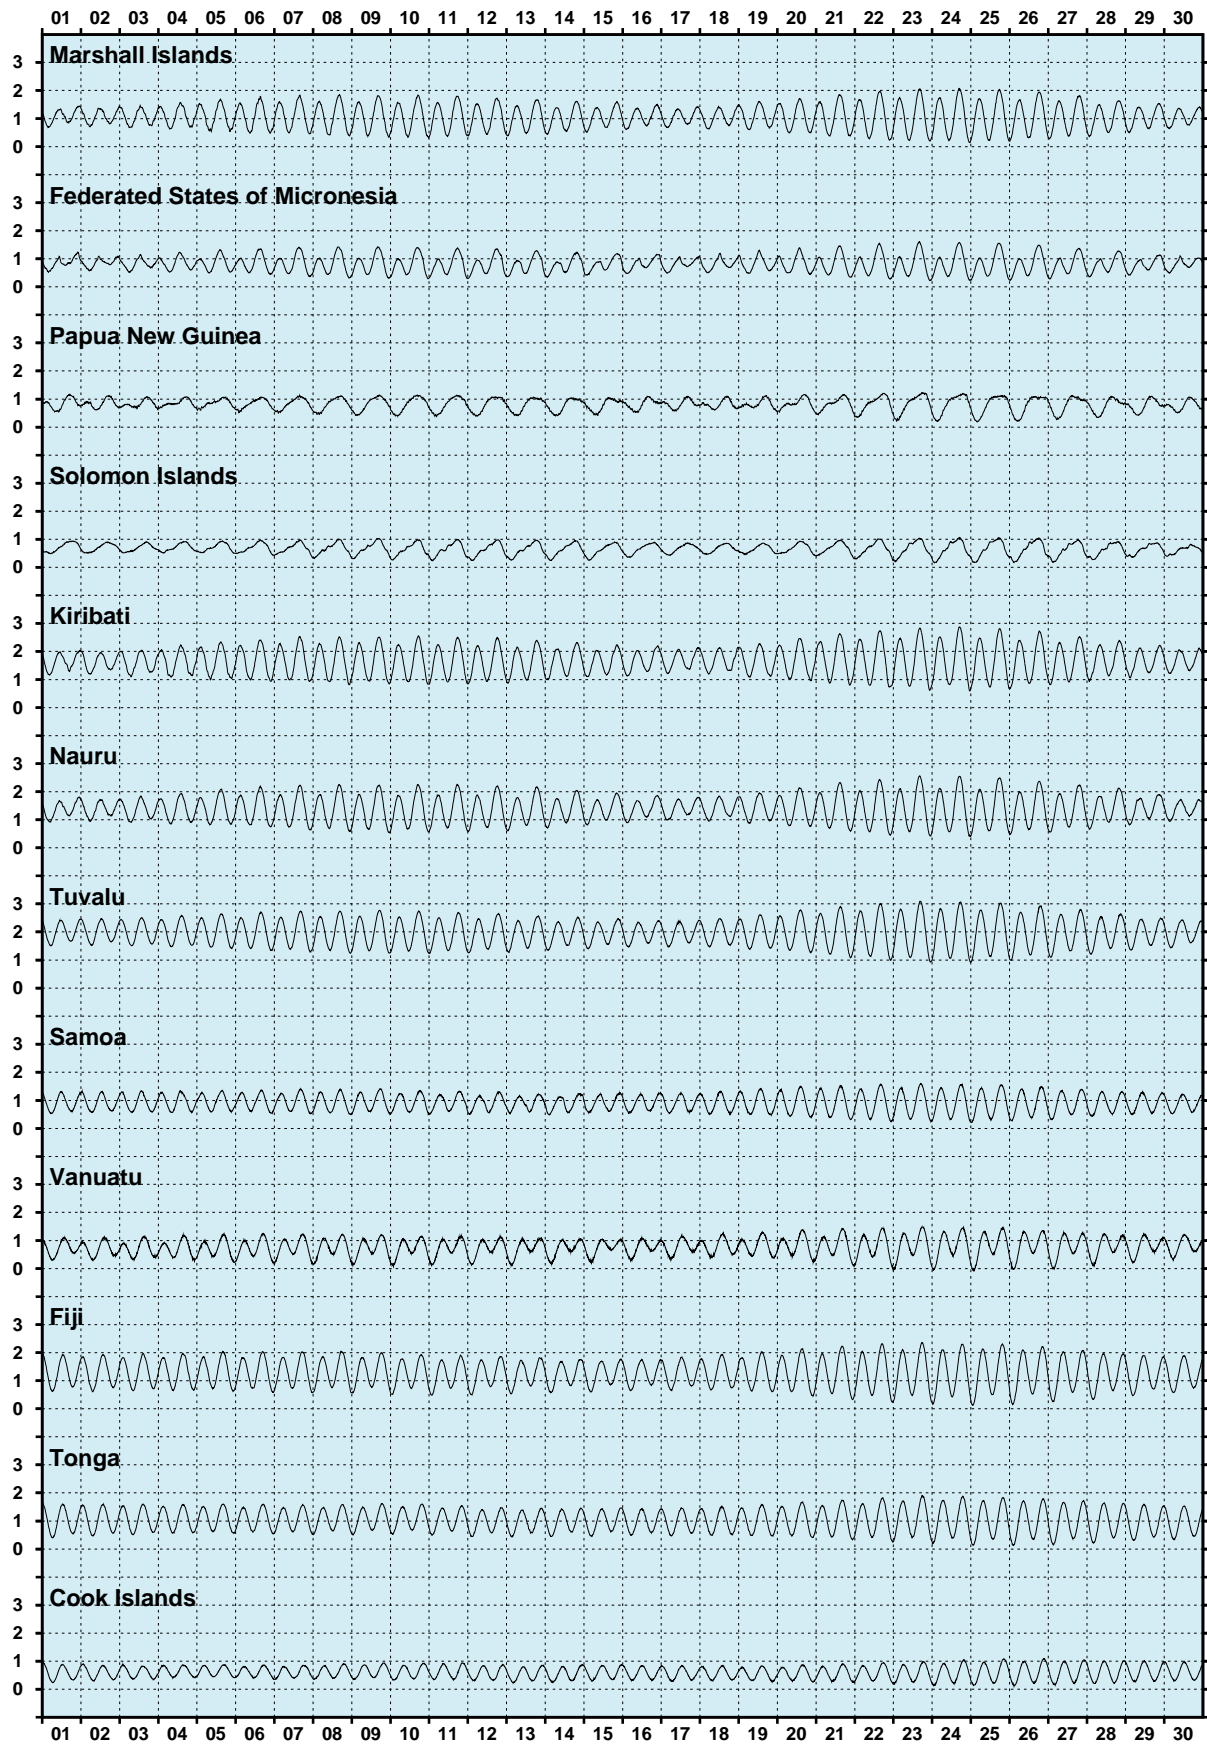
01 02 03 04 05 06 07 08 09 10 11 12 13 14 15 16 17 18 19 20 21 22 23 24 25 26 27 28 29 30

Marshall Islands
3
2
1
0

Federated States of Micronesia
3
2
1
0

Papua New Guinea
3
2
1
0

Solomon Islands
3
2
1
0

Kiribati
3
2
1
0

Nauru
3
2
1
0

Tuvalu
3
2
1
0

Samoa
3
2
1
0

Vanuatu
3
2
1
0

Fiji
3
2
1
0

Tonga
3
2
1
0

Cook Islands
3
2
1
0

01 02 03 04 05 06 07 08 09 10 11 12 13 14 15 16 17 18 19 20 21 22 23 24 25 26 27 28 29 30